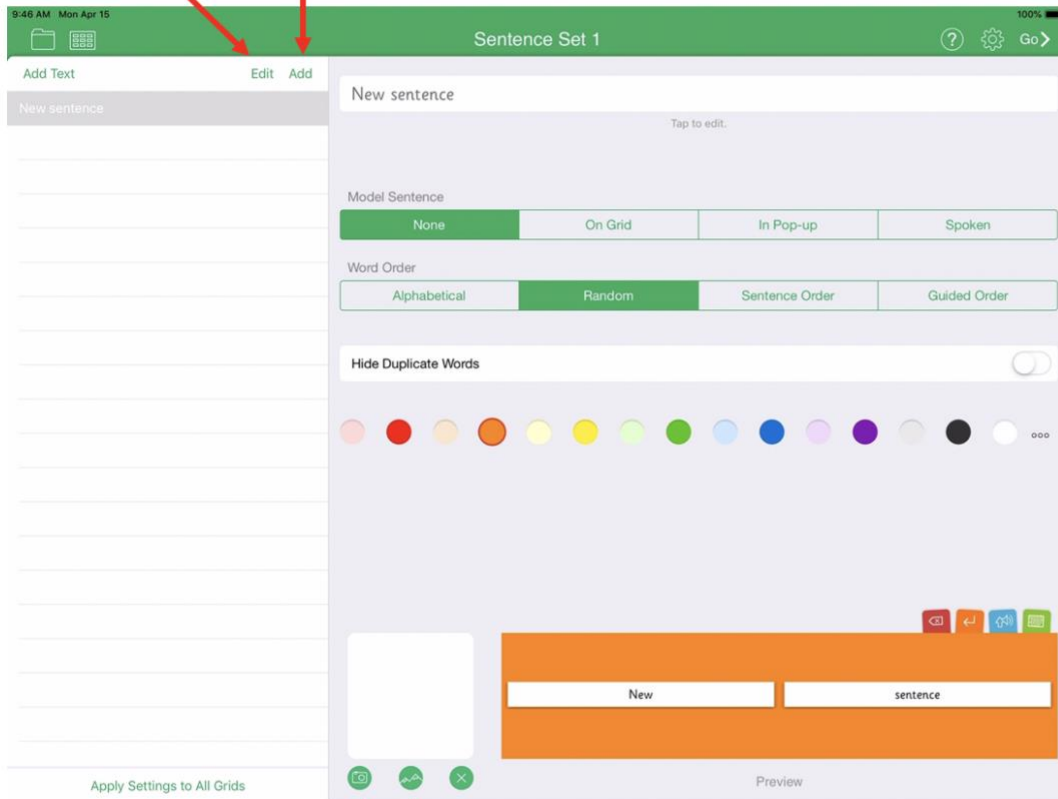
9:46 AM Mon Apr 15

100%

Sentence Set 1

Go

Add Text

Edit

Add

New sentence

New sentence

Tap to edit.

Model Sentence

| None | On Grid | In Pop-up | Spoken |
|---|---|---|---|

Word Order

| Alphabetical | Random | Sentence Order | Guided Order |
|---|---|---|---|

Hide Duplicate Words

ooo

New

sentence

Apply Settings to All Grids

Preview